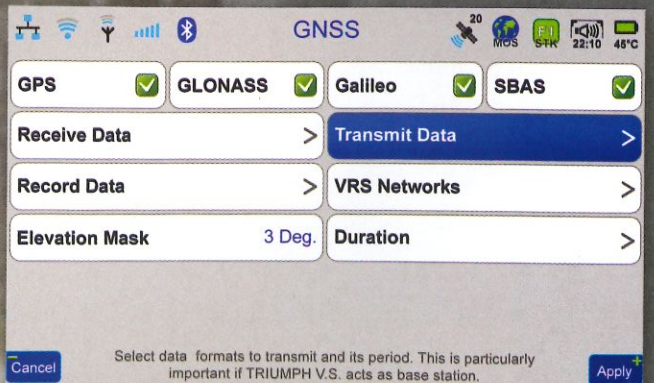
GNSS

20

MOS

F1 STK

22:10

45°C

GPS

GLONASS

Galileo

SBAS

Receive Data

Transmit Data

Record Data

VRS Networks

Elevation Mask

3 Deg.

Duration

Cancel

Select data formats to transmit and its period. This is particularly important if TRIUMPH V.S. acts as base station.

Apply